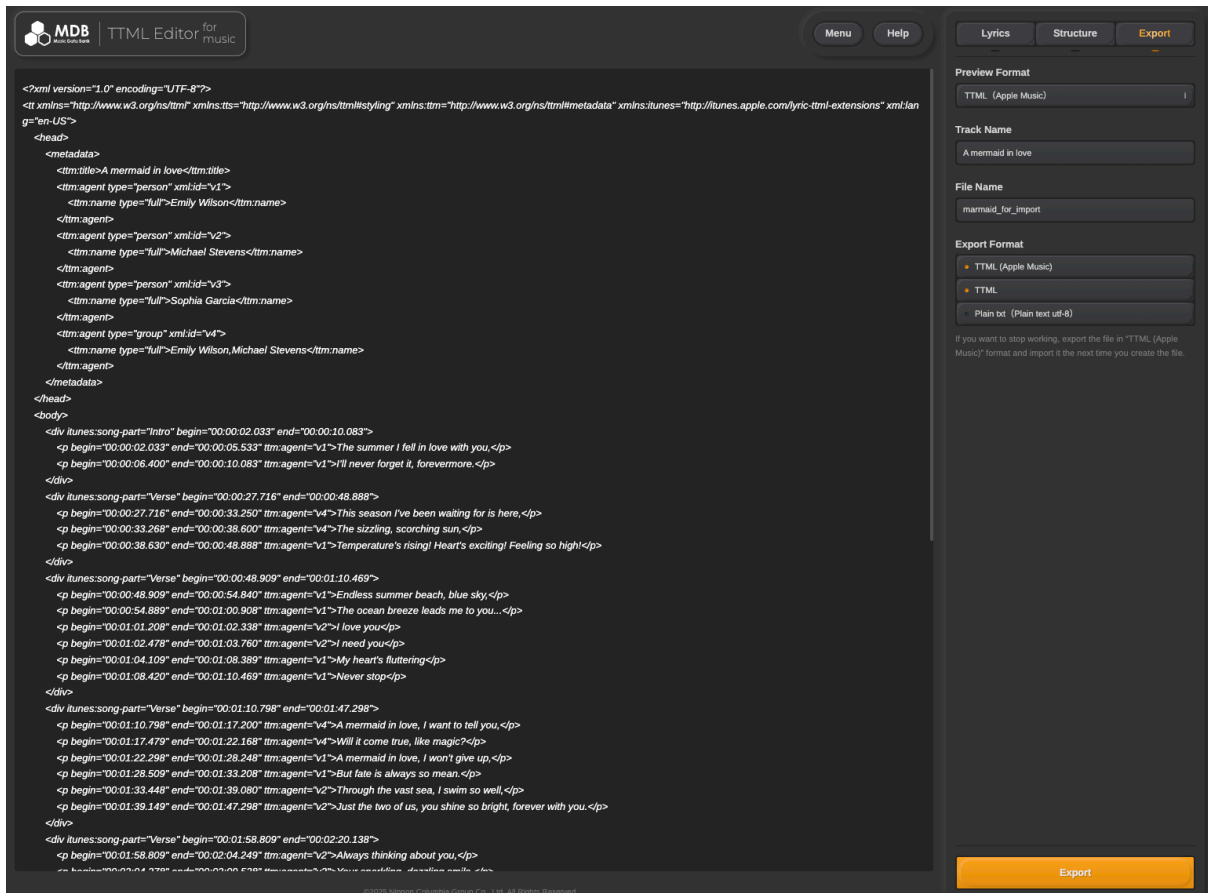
MDB Music Data Bank | TTML Editor for music

Menu Help

Lyrics Structure Export

<?xml version="1.0" encoding="UTF-8"?>
<tt xmlns="http://www.w3.org/ns/ttml" xmlns:tts="http://www.w3.org/ns/ttml#styling" xmlns:ttm="http://www.w3.org/ns/ttml#metadata" xmlns:itunes="http://itunes.apple.com/lyric-ttml-extensions" xml:lang="en-US">
<head>
<metadata>
<ttm:title>A mermaid in love</ttm:title>
<ttm:agent type="person" xml:id="v1">
<ttm:name type="full">Emily Wilson</ttm:name>
</ttm:agent>
<ttm:agent type="person" xml:id="v2">
<ttm:name type="full">Michael Stevens</ttm:name>
</ttm:agent>
<ttm:agent type="person" xml:id="v3">
<ttm:name type="full">Sophia Garcia</ttm:name>
</ttm:agent>
<ttm:agent type="group" xml:id="v4">
<ttm:name type="full">Emily Wilson,Michael Stevens</ttm:name>
</ttm:agent>
</metadata>
</head>
<body>
<div itunes:song-part="Intro" begin="00:00:02.033" end="00:00:10.083">
<p begin="00:00:02.033" end="00:00:05.533" ttm:agent="v1">The summer I fell in love with you,</p>
<p begin="00:00:06.400" end="00:00:10.083" ttm:agent="v1">I'll never forget it, forevermore.</p>
</div>
<div itunes:song-part="Verse" begin="00:00:27.716" end="00:00:48.888">
<p begin="00:00:27.716" end="00:00:33.250" ttm:agent="v4">This season I've been waiting for is here,</p>
<p begin="00:00:33.268" end="00:00:38.600" ttm:agent="v4">The sizzling, scorching sun,</p>
<p begin="00:00:38.630" end="00:00:48.888" ttm:agent="v1">Temperature's rising! Heart's exciting! Feeling so high!</p>
</div>
<div itunes:song-part="Verse" begin="00:00:48.909" end="00:01:10.469">
<p begin="00:00:48.909" end="00:00:54.840" ttm:agent="v1">Endless summer beach, blue sky,</p>
<p begin="00:00:54.889" end="00:01:00.908" ttm:agent="v1">The ocean breeze leads me to you...</p>
<p begin="00:01:01.208" end="00:01:02.338" ttm:agent="v2">I love you</p>
<p begin="00:01:02.478" end="00:01:03.760" ttm:agent="v2">I need you</p>
<p begin="00:01:04.109" end="00:01:08.389" ttm:agent="v1">My heart's fluttering</p>
<p begin="00:01:08.420" end="00:01:10.469" ttm:agent="v1">Never stop</p>
</div>
<div itunes:song-part="Verse" begin="00:01:10.798" end="00:01:47.298">
<p begin="00:01:10.798" end="00:01:17.200" ttm:agent="v4">A mermaid in love, I want to tell you,</p>
<p begin="00:01:17.479" end="00:01:22.168" ttm:agent="v4">Will it come true, like magic?</p>
<p begin="00:01:22.298" end="00:01:28.248" ttm:agent="v1">A mermaid in love, I won't give up,</p>
<p begin="00:01:28.509" end="00:01:33.208" ttm:agent="v1">But fate is always so mean.</p>
<p begin="00:01:33.448" end="00:01:39.080" ttm:agent="v2">Through the vast sea, I swim so well,</p>
<p begin="00:01:39.149" end="00:01:47.298" ttm:agent="v2">Just the two of us, you shine so bright, forever with us.</p>
</div>
<div itunes:song-part="Verse" begin="00:01:58.809" end="00:02:20.138">
<p begin="00:01:58.809" end="00:02:04.249" ttm:agent="v2">Always thinking about you,</p>
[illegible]

Preview Format
TTML (Apple Music)
Track Name
A mermaid in love
File Name
marmaid_for_import
Export Format
TTML (Apple Music)
TTML
Plain txt (Plain text utf-8)
If you want to stop working, export the file in "TTML (Apple Music)" format and import it the next time you create the file.

Export

©2025 Nippon Columbia Group Co., Ltd. All Rights Reserved.